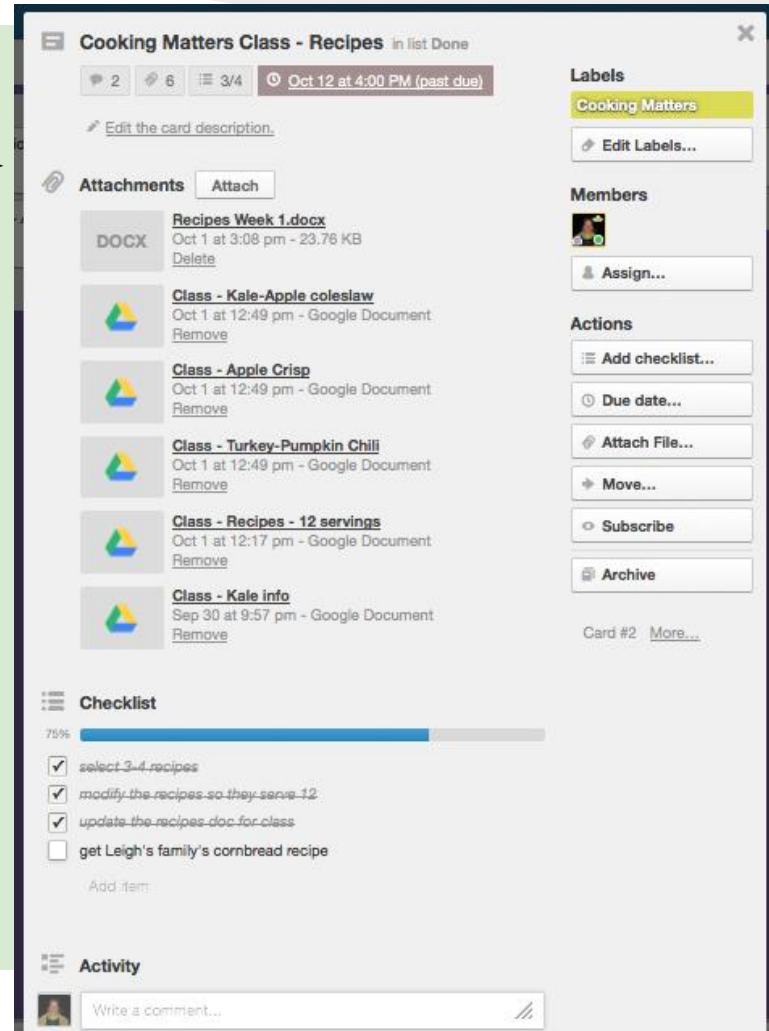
Cooking Matters Class - Recipes in list Done

2 6 3/4 Oct 12 at 4:00 PM (past due)

Edit the card description.

Attachments Attach

DOCX Recipes Week 1.docx
Oct 1 at 3:08 pm - 23.76 KB
Delete

Class - Kale-Apple coleslaw
Oct 1 at 12:49 pm - Google Document
Remove

Class - Apple Crisp
Oct 1 at 12:49 pm - Google Document
Remove

Class - Turkey-Pumpkin Chili
Oct 1 at 12:49 pm - Google Document
Remove

Class - Recipes - 12 servings
Oct 1 at 12:17 pm - Google Document
Remove

Class - Kale info
Sep 30 at 9:57 pm - Google Document
Remove

Checklist

75%

select 3-4 recipes
modify the recipes so they serve 12
update the recipes doc for class
get Leigh's family's cornbread recipe
Add item

Activity

Write a comment...

Labels
Cooking Matters
Edit Labels...

Members
Assign...

Actions
Add checklist...
Due date...
Attach File...
Move...
Subscribe
Archive

Card #2 More...